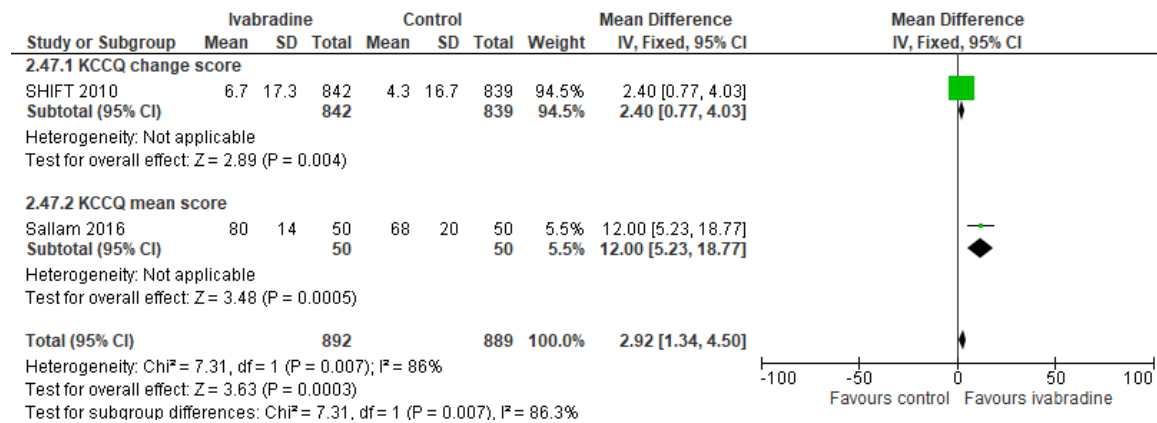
| | Ivabradine | | | Control | | | | Mean Difference | Mean Difference |
|---|---|---|---|---|---|---|---|---|---|
| Study or Subgroup | Mean | SD | Total | Mean | SD | Total | Weight | IV, Fixed, 95% CI | IV, Fixed, 95% CI |
| 2.47.1 KCCQ change score | | | | | | | | | |
| SHIFT 2010 | 6.7 | 17.3 | 842 | 4.3 | 16.7 | 839 | 94.5% | 2.40 [0.77, 4.03] | |
| Subtotal (95% CI) | | | 842 | | | 839 | 94.5% | 2.40 [0.77, 4.03] | |

Heterogeneity: Not applicable
Test for overall effect: Z = 2.89 (P = 0.004)

| | | | | | | | | | |
|---|---|---|---|---|---|---|---|---|---|
| 2.47.2 KCCQ mean score | | | | | | | | | |
| Sallam 2016 | 80 | 14 | 50 | 68 | 20 | 50 | 5.5% | 12.00 [5.23, 18.77] | |
| Subtotal (95% CI) | | | 50 | | | 50 | 5.5% | 12.00 [5.23, 18.77] | |

Heterogeneity: Not applicable
Test for overall effect: Z = 3.48 (P = 0.0005)

| | | | | | | | | | |
|---|---|---|---|---|---|---|---|---|---|
| Total (95% CI) | | | 892 | | | 889 | 100.0% | 2.92 [1.34, 4.50] | |

Heterogeneity: Chi² = 7.31, df = 1 (P = 0.007); I² = 86%
Test for overall effect: Z = 3.63 (P = 0.0003)
Test for subgroup differences: Chi² = 7.31, df = 1 (P = 0.007), I² = 86.3%

-100 -50 0 50 100
Favours control Favours ivabradine